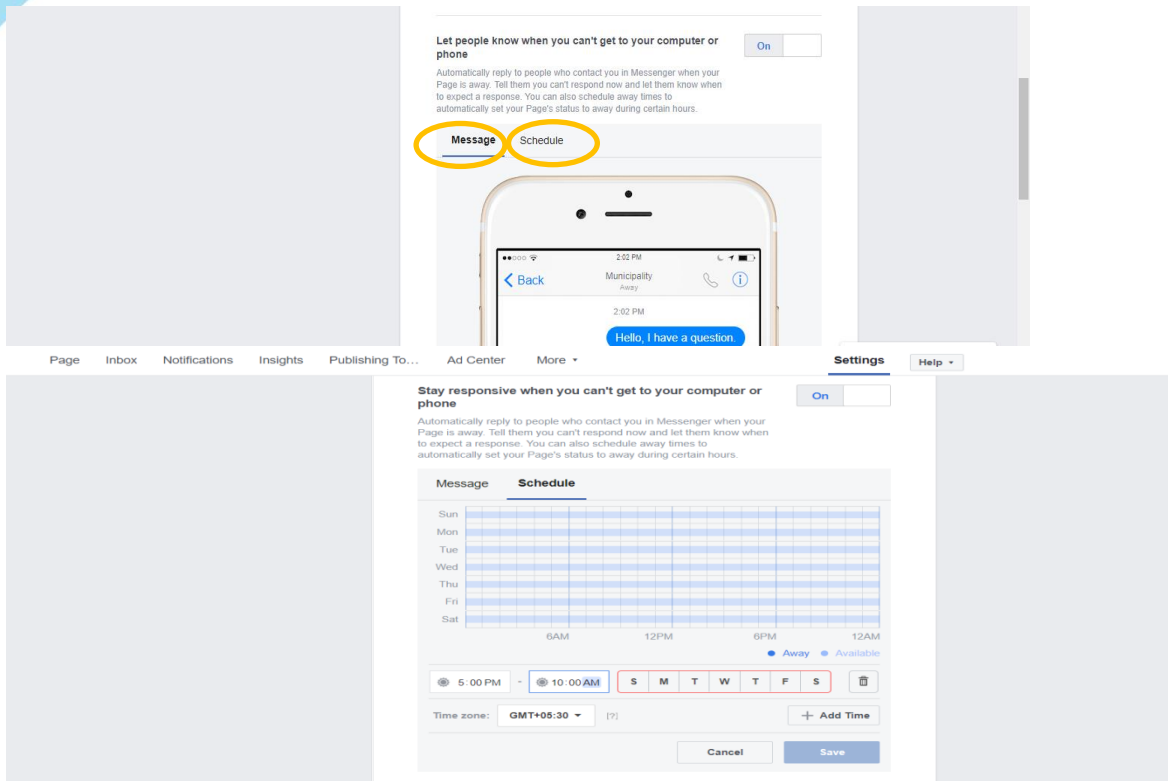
Let people know when you can't get to your computer or phone

On

Automatically reply to people who contact you in Messenger when your Page is away. Tell them you can't respond now and let them know when to expect a response. You can also schedule away times to automatically set your Page's status to away during certain hours.

Message Schedule

2:02 PM

Back Municipality Away

2:02 PM

Hello, I have a question.

Page Inbox Notifications Insights Publishing To... Ad Center More ▾ Settings Help ▾

Stay responsive when you can't get to your computer or phone

On

Automatically reply to people who contact you in Messenger when your Page is away. Tell them you can't respond now and let them know when to expect a response. You can also schedule away times to automatically set your Page's status to away during certain hours.

Message Schedule

Sun
Mon
Tue
Wed
Thu
Fri
Sat

6AM 12PM 6PM 12AM

Away Available

5:00 PM - 10:00 AM S M T W T F S

Time zone: GMT+05:30 ▾ [?] + Add Time

Cancel Save